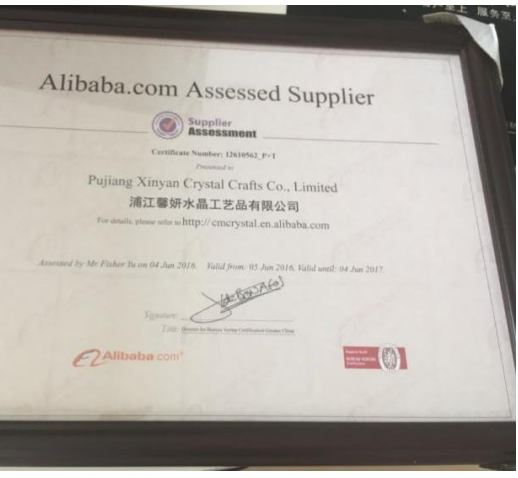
Alibaba.com Assessed Supplier

Supplier Assessment

Certificate Number: 12610562_P+T

Presented to

Pujiang Xinyan Crystal Crafts Co., Limited

浦江馨妍水晶工艺品有限公司

For details, please refer to http://cmcrystal.en.alibaba.com

Assessed by Mr Fisher Yu on 04 Jun 2016. Valid from: 05 Jun 2016. Valid until: 04 Jun 2017

Signature:

Title: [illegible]

Alibaba.com

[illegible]